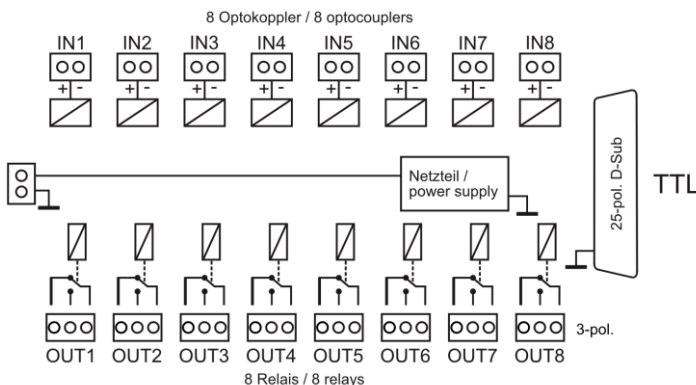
8 Optokoppler / 8 optocouplers

IN1 IN2 IN3 IN4 IN5 IN6 IN7 IN8

+ - + - + - + - + - + - + - + -

Netzteil / power supply

25-pol. D-Sub

TTL

3-pol.

OUT1 OUT2 OUT3 OUT4 OUT5 OUT6 OUT7 OUT8

8 Relais / 8 relays